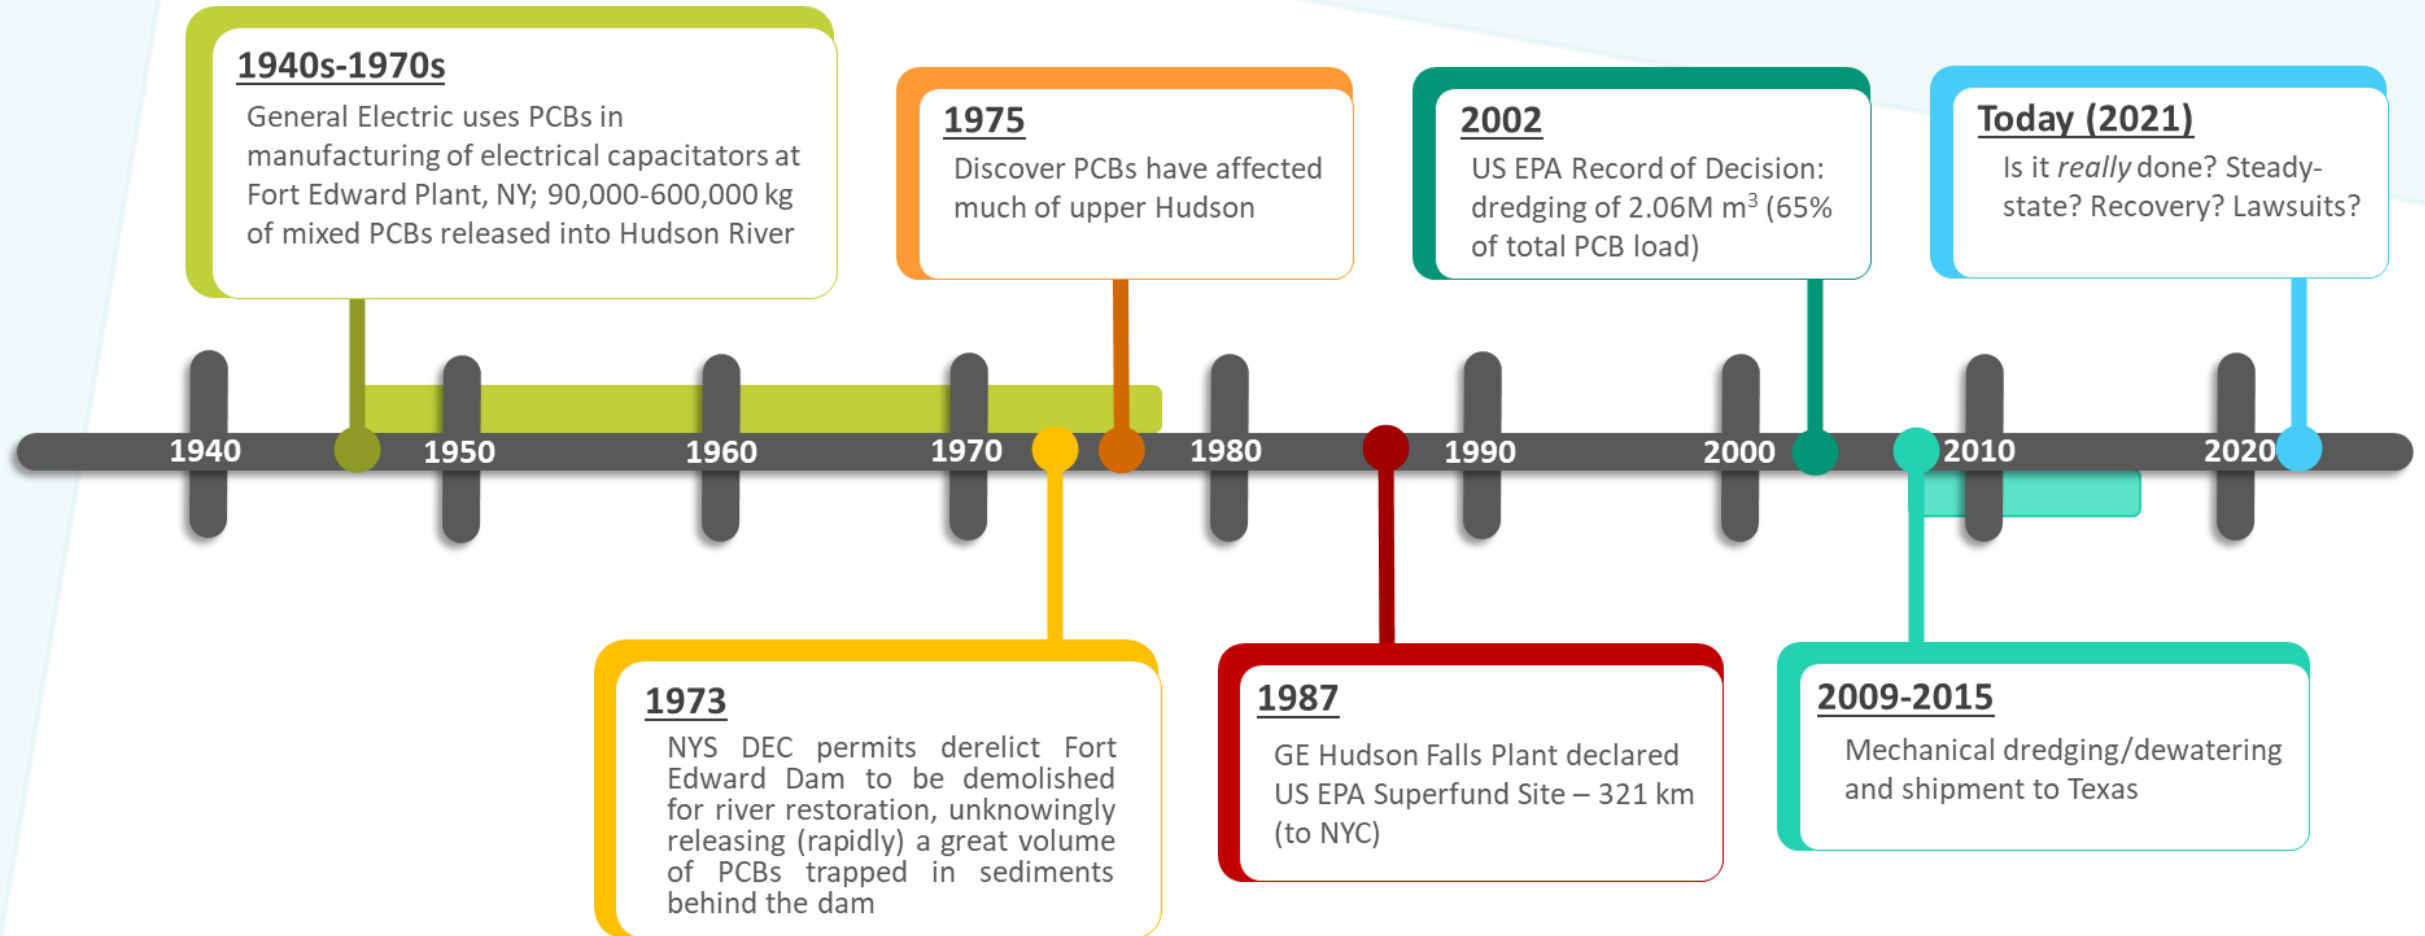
1940s-1970s
General Electric uses PCBs in manufacturing of electrical capacitors at Fort Edward Plant, NY; 90,000-600,000 kg of mixed PCBs released into Hudson River

1975
Discover PCBs have affected much of upper Hudson

2002
US EPA Record of Decision: dredging of 2.06M m$^3$ (65% of total PCB load)

Today (2021)
Is it *really* done? Steady-state? Recovery? Lawsuits?

1940 1950 1960 1970 1980 1990 2000 2010 2020

1973
NYS DEC permits derelict Fort Edward Dam to be demolished for river restoration, unknowingly releasing (rapidly) a great volume of PCBs trapped in sediments behind the dam

1987
GE Hudson Falls Plant declared US EPA Superfund Site – 321 km (to NYC)

2009-2015
Mechanical dredging/dewatering and shipment to Texas